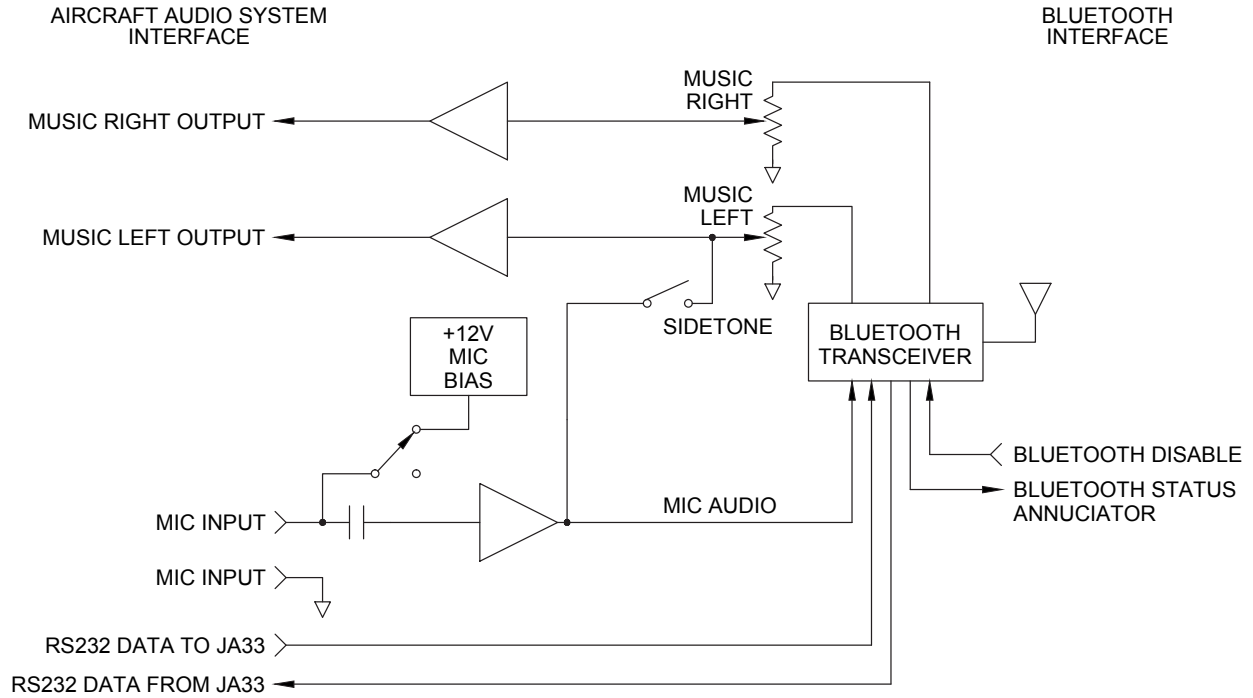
AIRCRAFT AUDIO SYSTEM INTERFACE

BLUETOOTH INTERFACE

MUSIC RIGHT

MUSIC RIGHT OUTPUT

MUSIC LEFT

MUSIC LEFT OUTPUT

SIDETONE

+12V MIC BIAS

BLUETOOTH TRANSCEIVER

BLUETOOTH DISABLE

BLUETOOTH STATUS ANNUCIATOR

MIC AUDIO

MIC INPUT

MIC INPUT

RS232 DATA TO JA33

RS232 DATA FROM JA33